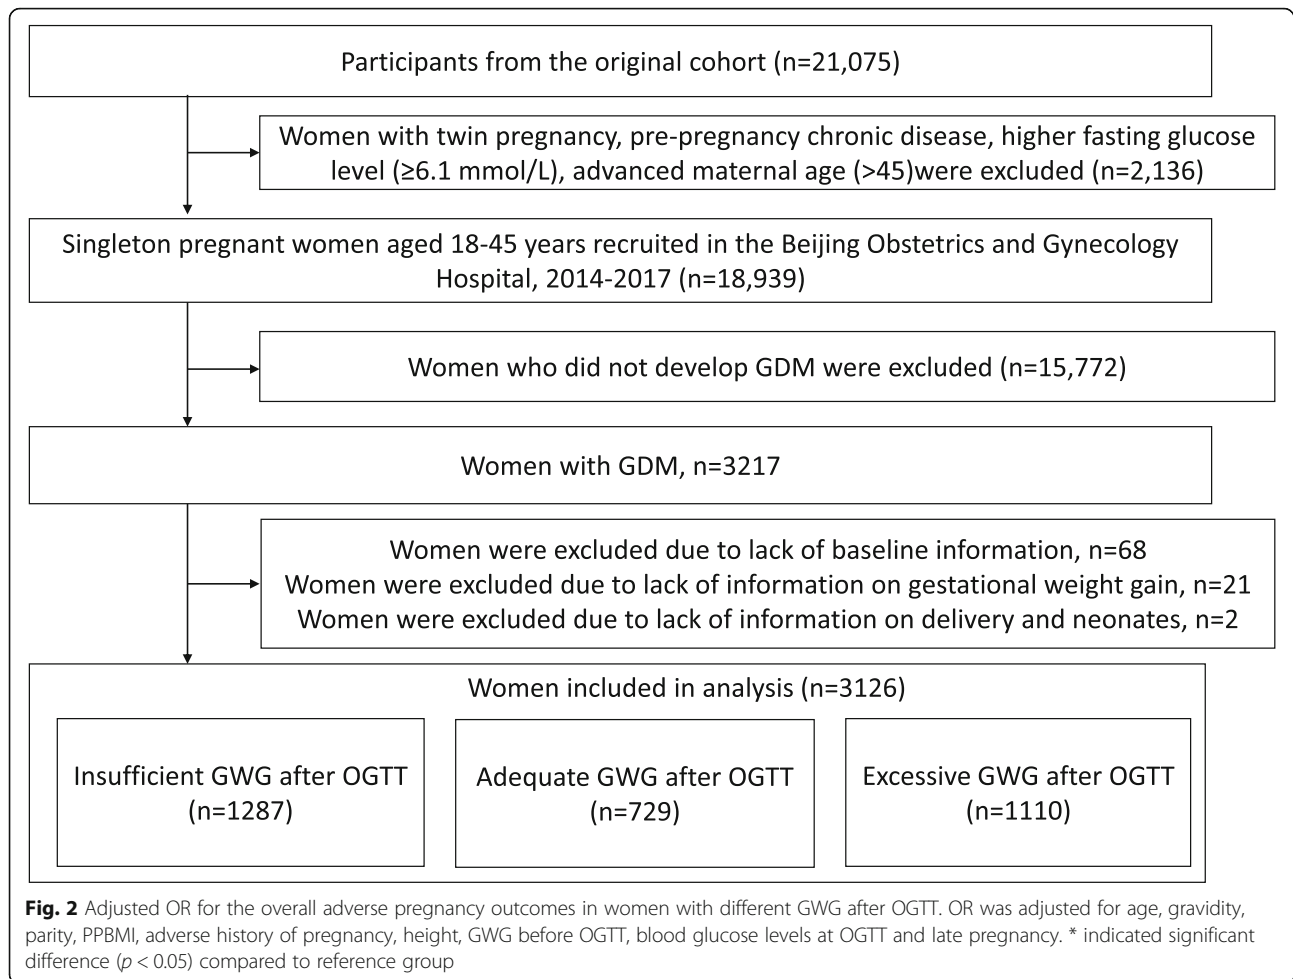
Participants from the original cohort (n=21,075)

Women with twin pregnancy, pre-pregnancy chronic disease, higher fasting glucose level (≥6.1 mmol/L), advanced maternal age (>45)were excluded (n=2,136)

Singleton pregnant women aged 18-45 years recruited in the Beijing Obstetrics and Gynecology Hospital, 2014-2017 (n=18,939)

Women who did not develop GDM were excluded (n=15,772)

Women with GDM, n=3217

Women were excluded due to lack of baseline information, n=68
Women were excluded due to lack of information on gestational weight gain, n=21
Women were excluded due to lack of information on delivery and neonates, n=2

Women included in analysis (n=3126)

Insufficient GWG after OGTT (n=1287)

Adequate GWG after OGTT (n=729)

Excessive GWG after OGTT (n=1110)

**Fig. 2** Adjusted OR for the overall adverse pregnancy outcomes in women with different GWG after OGTT. OR was adjusted for age, gravidity, parity, PPBMI, adverse history of pregnancy, height, GWG before OGTT, blood glucose levels at OGTT and late pregnancy. * indicated significant difference ($p < 0.05$) compared to reference group